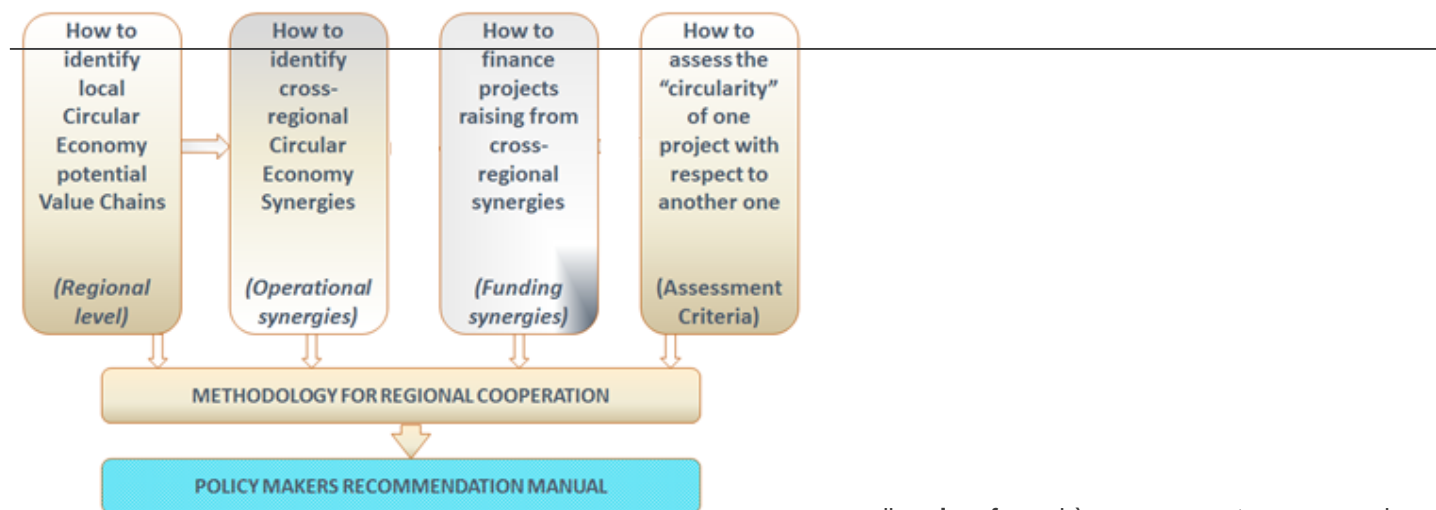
How to identify local Circular Economy potential Value Chains

(Regional level)

How to identify cross-regional Circular Economy Synergies

(Operational synergies)

How to finance projects raising from cross-regional synergies

(Funding synergies)

How to assess the "circularity" of one project with respect to another one

(Assessment Criteria)

METHODOLOGY FOR REGIONAL COOPERATION

POLICY MAKERS RECOMMENDATION MANUAL

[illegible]